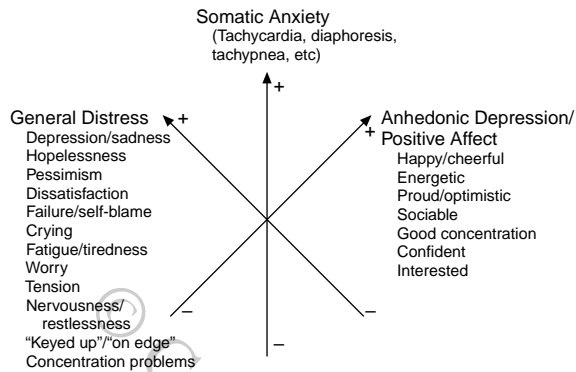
Somatic Anxiety
(Tachycardia, diaphoresis, tachypnea, etc)

+

General Distress
Depression/sadness
Hopelessness
Pessimism
Dissatisfaction
Failure/self-blame
Crying
Fatigue/tiredness
Worry
Tension
Nervousness/ restlessness
"Keyed up"/"on edge"
Concentration problems

+

Anhedonic Depression/ Positive Affect
Happy/cheerful
Energetic
Proud/optimistic
Sociable
Good concentration
Confident
Interested

+

–

–

–